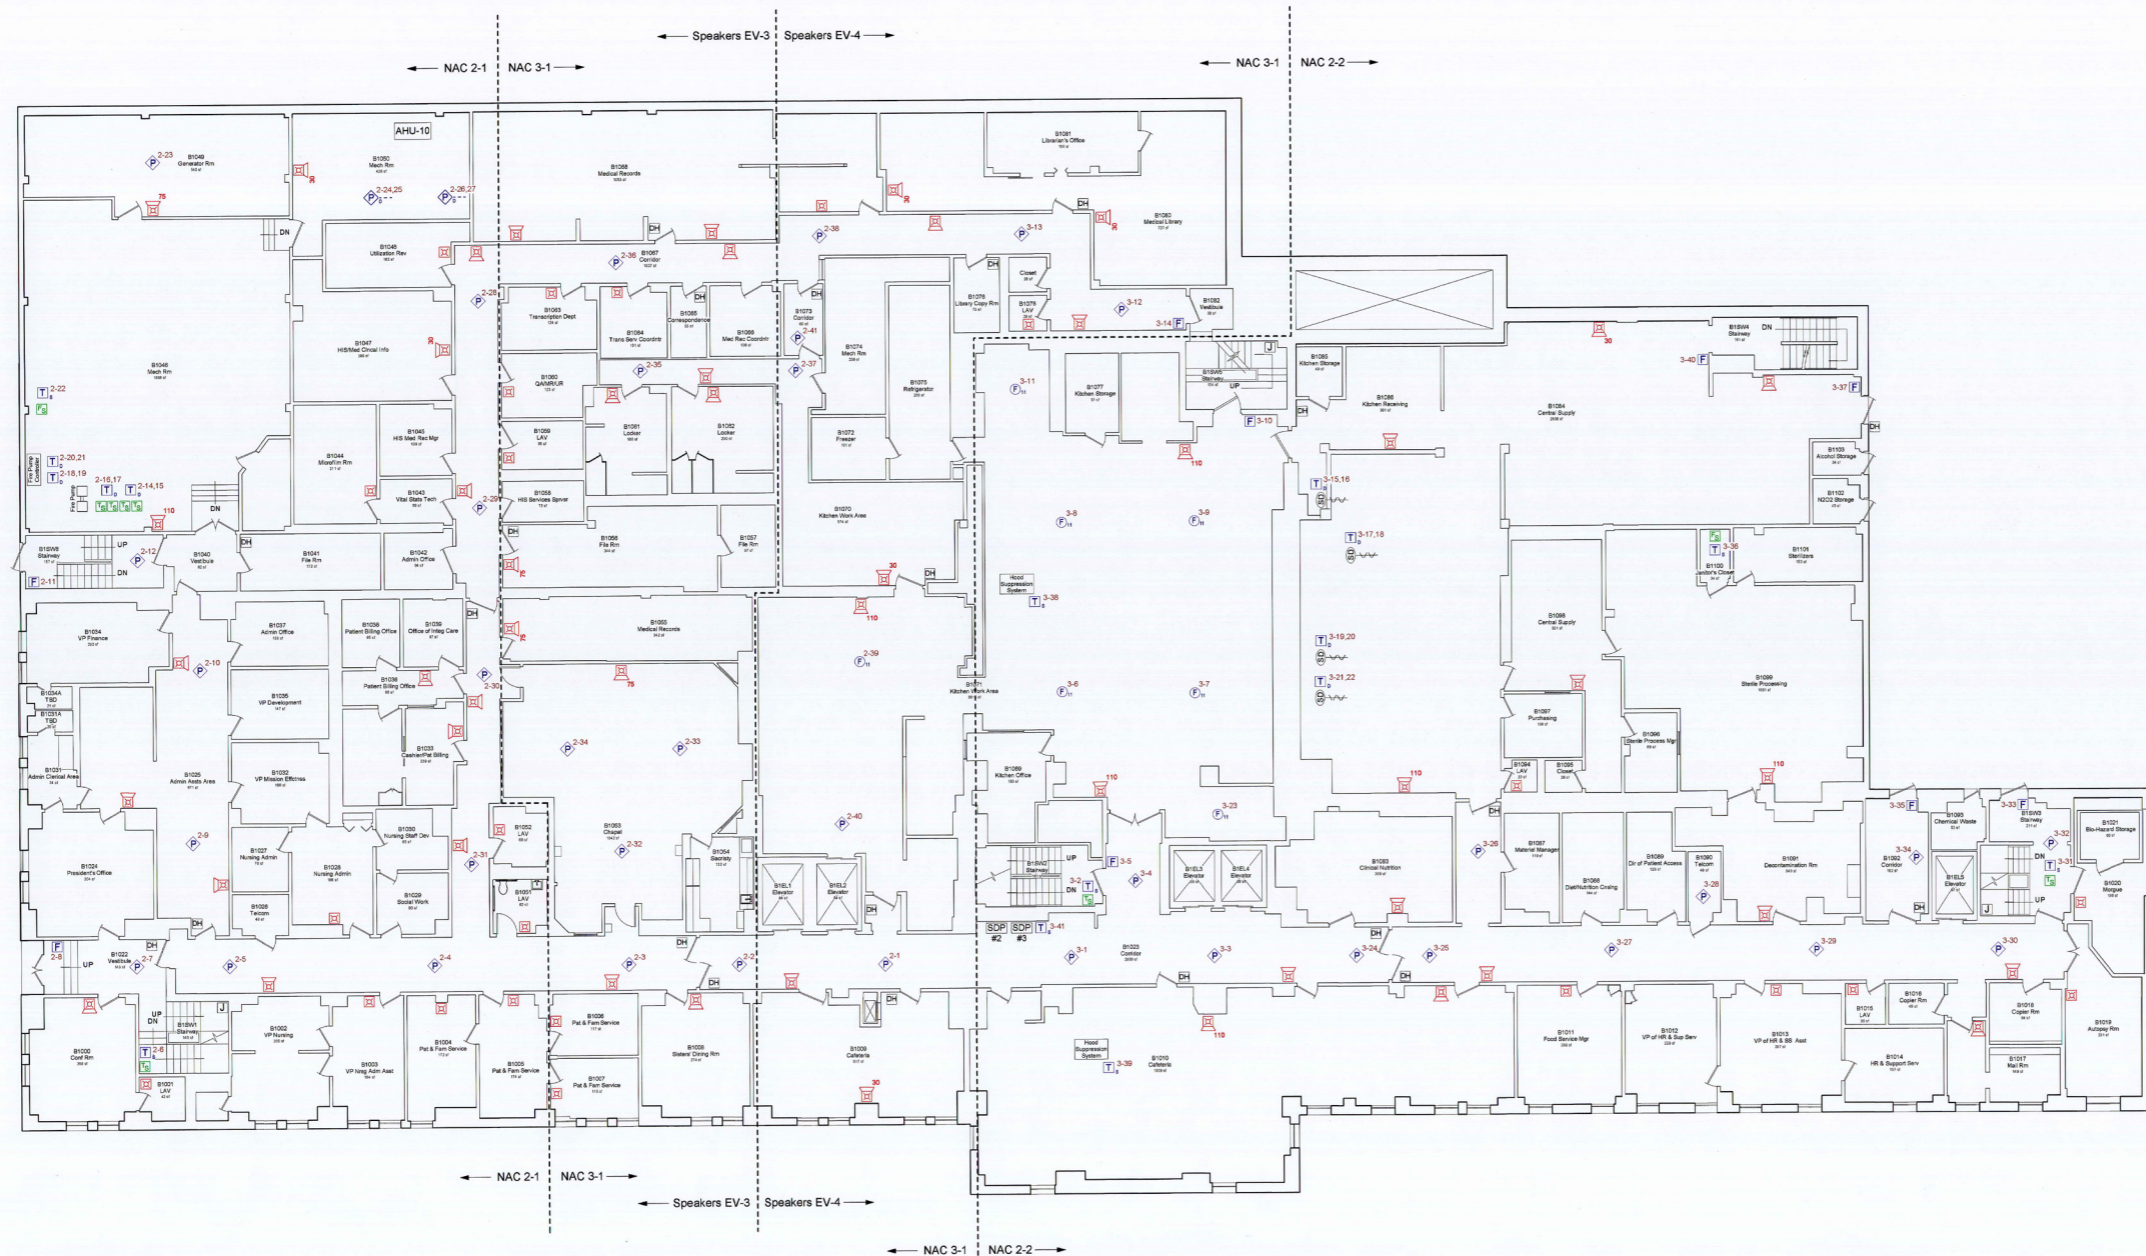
Speakers EV-3 Speakers EV-4

NAC 2-1 NAC 3-1

NAC 3-1 NAC 2-2

AHU-10

B1049 Generator Rm

B1050 Mech Rm

B1068 Medical Records

B1081 Librarian's Office

B1080 Medical Library

B1048 Utilization Rev

B1067 Corridor

B1063 Transcription Dept

B1064 Trans Serv Coordntr

B1065 Correspondence

B1066 Med Rec Coordntr

B1073 Corridor

B1074 Mech Rm

B1075 Refrigerator

B1076 Library Copy Rm

Closet

B1079 LAV

B1082 Vestibule

B1SW4 Stairway

B1047 HIS/Med Clncal Info

B1046 Mech Rm

B1060 QA/MR/UR

B1061 Locker

B1062 Locker

B1077 Kitchen Storage

B1085 Kitchen Storage

B1086 Kitchen Receiving

B1084 Central Supply

B1044 Microfilm Rm

B1040 HIS Med Rec Mgr

B1059 LAV

B1072 Freezer

B1103 Alcohol Storage

B1102 N2O2 Storage

B1043 Vital Stats Tech

B1058 HIS Services Spvsr

B1070 Kitchen Work Area

B1056 File Rm

B1057 File Rm

B1SW8 Stairway

B1040 Vestibule

B1041 File Rm

B1042 Admin Office

Hood Suppression System

B1100 Janitor's Closet

B1101 Sterilizes

B1034 VP Finance

B1037 Admin Office

B1038 Patient Billing Office

B1039 Office of Integ Care

B1055 Medical Records

B1098 Central Supply

B1036 Patient Billing Office

B1035 VP Development

B1071 Kitchen Work Area

B1099 Sterile Processing

B1034A TSD

B1031A TSD

B1031 Admin Clerical Area

B1025 Admin Assts Area

B1032 VP Mission Effctvns

B1033 Cashier/Pat Billing

B1097 Purchasing

B1096 Sterile Process Mgr

B1069 Kitchen Office

B1094 LAV

B1095 Closet

B1024 President's Office

B1027 Nursing Admin

B1028 Nursing Admin

B1030 Nursing Staff Dev

B1029 Social Work

B1026 Telcom

B1052 LAV

B1051 LAV

B1053 Chapel

B1054 Sacristy

B1EL1 Elevator

B1EL2 Elevator

B1SW2 Stairway

B1EL3 Elevator

B1EL4 Elevator

B1083 Clinical Nutrition

B1087 Material Manager

B1088 Dist/Nutrition Ctrlng

B1089 Dir of Patient Access

B1090 Telcom

B1091 Decontamination Rm

B1092 Corridor

B1093 Chemical Waste

B1EL5 Elevator

B1SW3 Stairway

B1021 Bio-Hazard Storage

B1020 Morgue

B1022 Vestibule

SDP #2 SDP #3

B1023 Corridor

B1000 Conf Rm

B1SW1 Stairway

B1001 LAV

B1002 VP Nursing

B1003 VP Nrsg Adm Asst

B1004 Pat & Fam Service

B1005 Pat & Fam Service

B1006 Pat & Fam Service

B1007 Pat & Fam Service

B1008 Sisters' Dining Rm

B1009 Cafeteria

B1010 Cafeteria

B1011 Food Service Mgr

B1012 VP of HR & Sup Serv

B1013 VP of HR & SS Asst

B1015 LAV

B1016 Copier Rm

B1014 HR & Support Serv

B1018 Copier Rm

B1017 Mail Rm

B1019 Autopsy Rm

2-23 2-24,25 2-26,27 2-36 2-38 3-13 3-12 3-14 2-28 2-41 2-35 2-37 3-40 3-37 3-11 3-10 2-22 2-20,21 2-18,19 2-16,17 2-14,15 2-29 3-8 3-9 3-15,16 3-17,18 2-12 2-11 3-36 3-38 2-39 3-19,20 2-10 2-30 3-6 3-7 3-21,22 2-34 2-33 2-40 3-23 2-9 2-32 2-31 3-26 3-35 3-33 3-34 3-32 3-31 3-5 3-4 3-2 3-28 3-41 3-1 3-3 3-24 3-25 3-27 3-29 3-30 2-8 2-7 2-5 2-4 2-3 2-2 2-1 2-6 3-39

75 30 110 30 110 75 110 110 110 110 30 110

DN UP DH J F T P

NAC 2-1 NAC 3-1

Speakers EV-3 Speakers EV-4

NAC 3-1 NAC 2-2